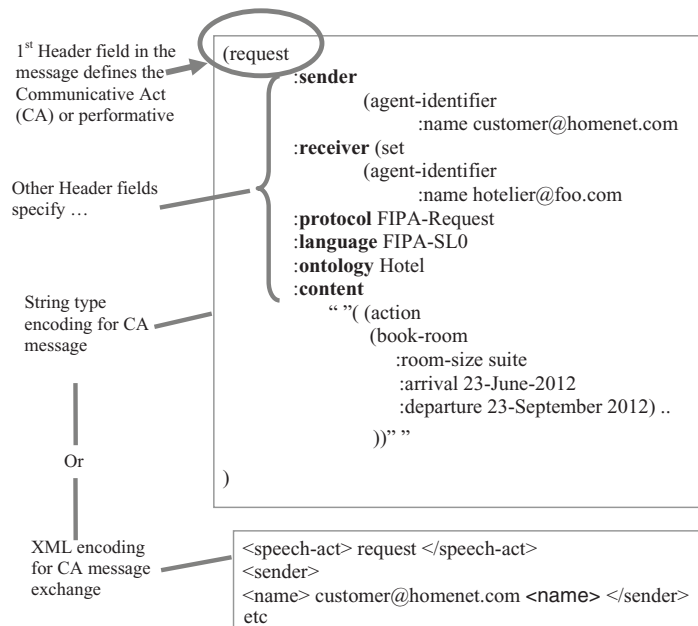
1$^{st}$ Header field in the message defines the Communicative Act (CA) or performative

Other Header fields specify …

String type encoding for CA message

Or

XML encoding for CA message exchange

(request
:**sender**
(agent-identifier
:name customer@homenet.com
:**receiver** (set
(agent-identifier
:name hotelier@foo.com
:**protocol** FIPA-Request
:**language** FIPA-SL0
:**ontology** Hotel
:**content**
“ ”( (action
(book-room
:room-size suite
:arrival 23-June-2012
:departure 23-September 2012) ..
))” ”
)

<speech-act> request </speech-act>
<sender>
<name> customer@homenet.com <name> </sender>
etc